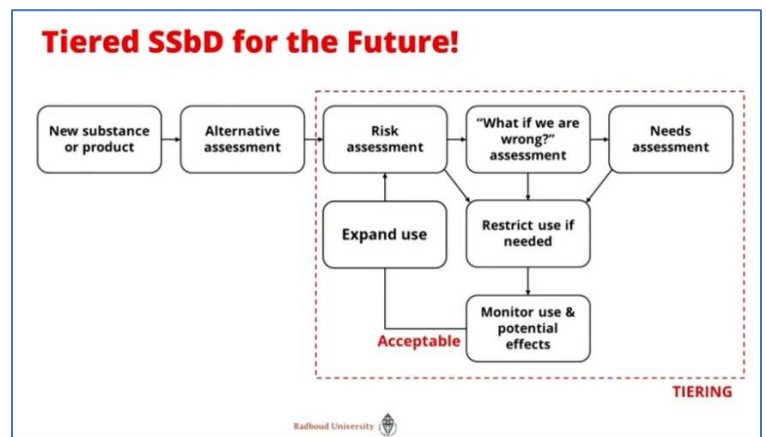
Tiered SSbD for the Future!

New substance or product

Alternative assessment

Risk assessment

"What if we are wrong?" assessment

Needs assessment

Expand use

Restrict use if needed

Monitor use & potential effects

Acceptable

TIERING

Radboud University